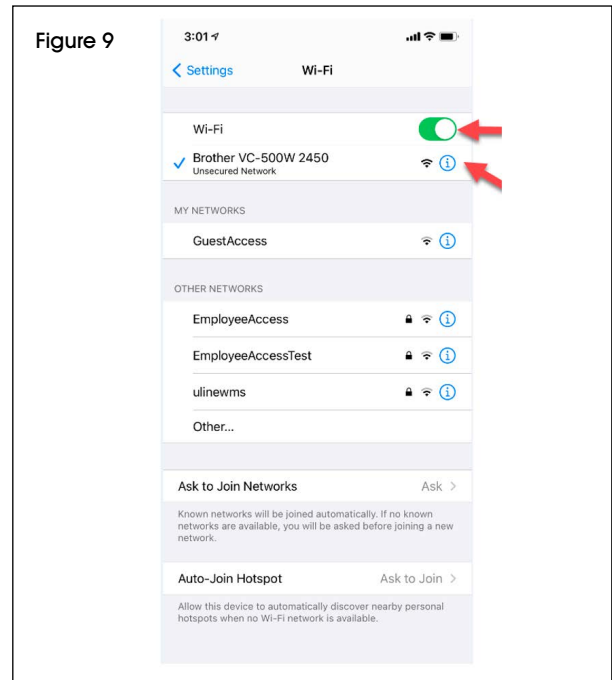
Figure 9

3:01

Settings Wi-Fi

Wi-Fi

Brother VC-500W 2450
Unsecured Network

MY NETWORKS

GuestAccess

OTHER NETWORKS

EmployeeAccess

EmployeeAccessTest

ulinewms

Other...

Ask to Join Networks Ask >

Known networks will be joined automatically. If no known networks are available, you will be asked before joining a new network.

Auto-Join Hotspot Ask to Join >

Allow this device to automatically discover nearby personal hotspots when no Wi-Fi network is available.